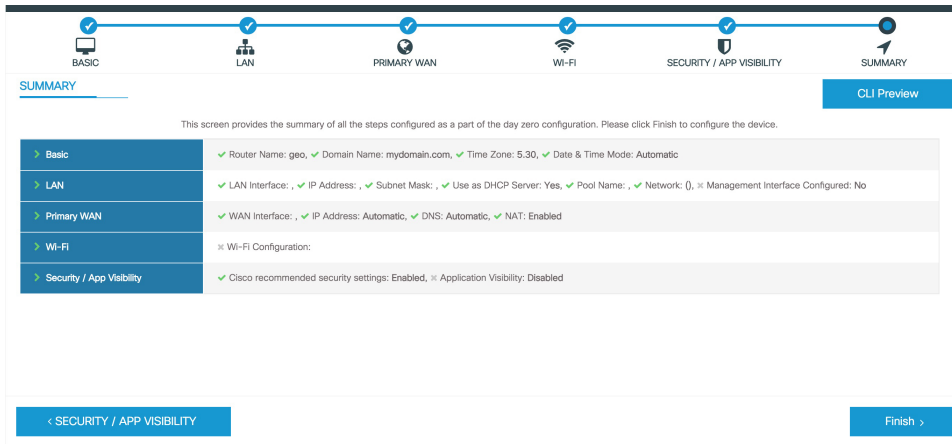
BASIC LAN PRIMARY WAN WI-FI SECURITY / APP VISIBILITY SUMMARY

SUMMARY

CLI Preview

This screen provides the summary of all the steps configured as a part of the day zero configuration. Please click Finish to configure the device.

| | |
|---|---|
| > Basic | ✔ Router Name: geo, ✔ Domain Name: mydomain.com, ✔ Time Zone: 5.30, ✔ Date & Time Mode: Automatic |
| > LAN | ✔ LAN Interface: , ✔ IP Address: , ✔ Subnet Mask: , ✔ Use as DHCP Server: Yes, ✔ Pool Name: , ✔ Network: (), ✖ Management Interface Configured: No |
| > Primary WAN | ✔ WAN Interface: , ✔ IP Address: Automatic, ✔ DNS: Automatic, ✔ NAT: Enabled |
| > Wi-Fi | ✖ Wi-Fi Configuration: |
| > Security / App Visibility | ✔ Cisco recommended security settings: Enabled, ✖ Application Visibility: Disabled |

< SECURITY / APP VISIBILITY

Finish >